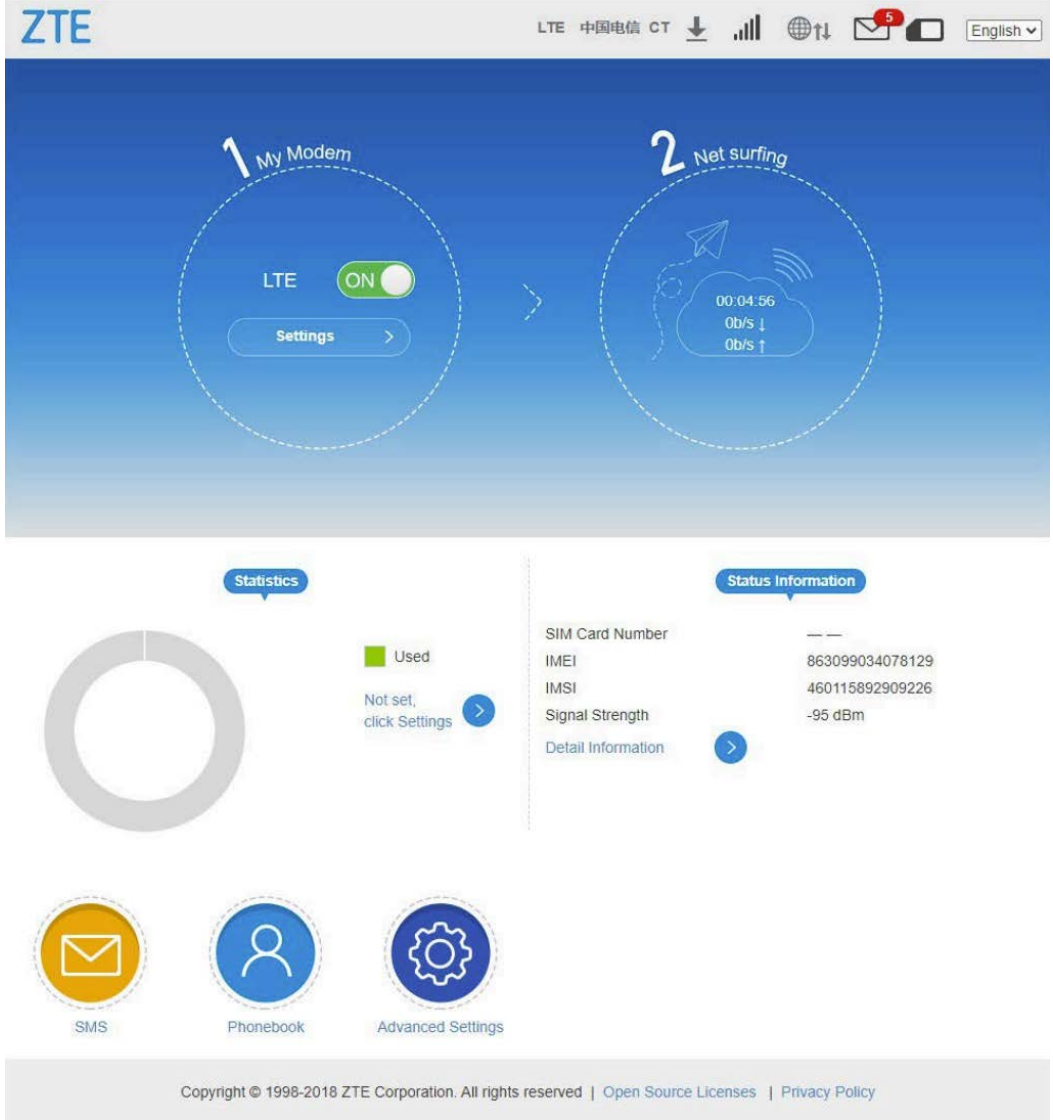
ZTE

LTE 中国电信 CT

5

English

1 My Modem

LTE ON

Settings

2 Net surfing

00:04:56
0b/s ↓
0b/s ↑

Statistics

Used

Not set, click Settings

Status Information

| | |
|---|---|
| SIM Card Number | — — |
| IMEI | 863099034078129 |
| IMSI | 460115892909226 |
| Signal Strength | -95 dBm |

Detail Information

SMS

Phonebook

Advanced Settings

Copyright © 1998-2018 ZTE Corporation. All rights reserved | Open Source Licenses | Privacy Policy